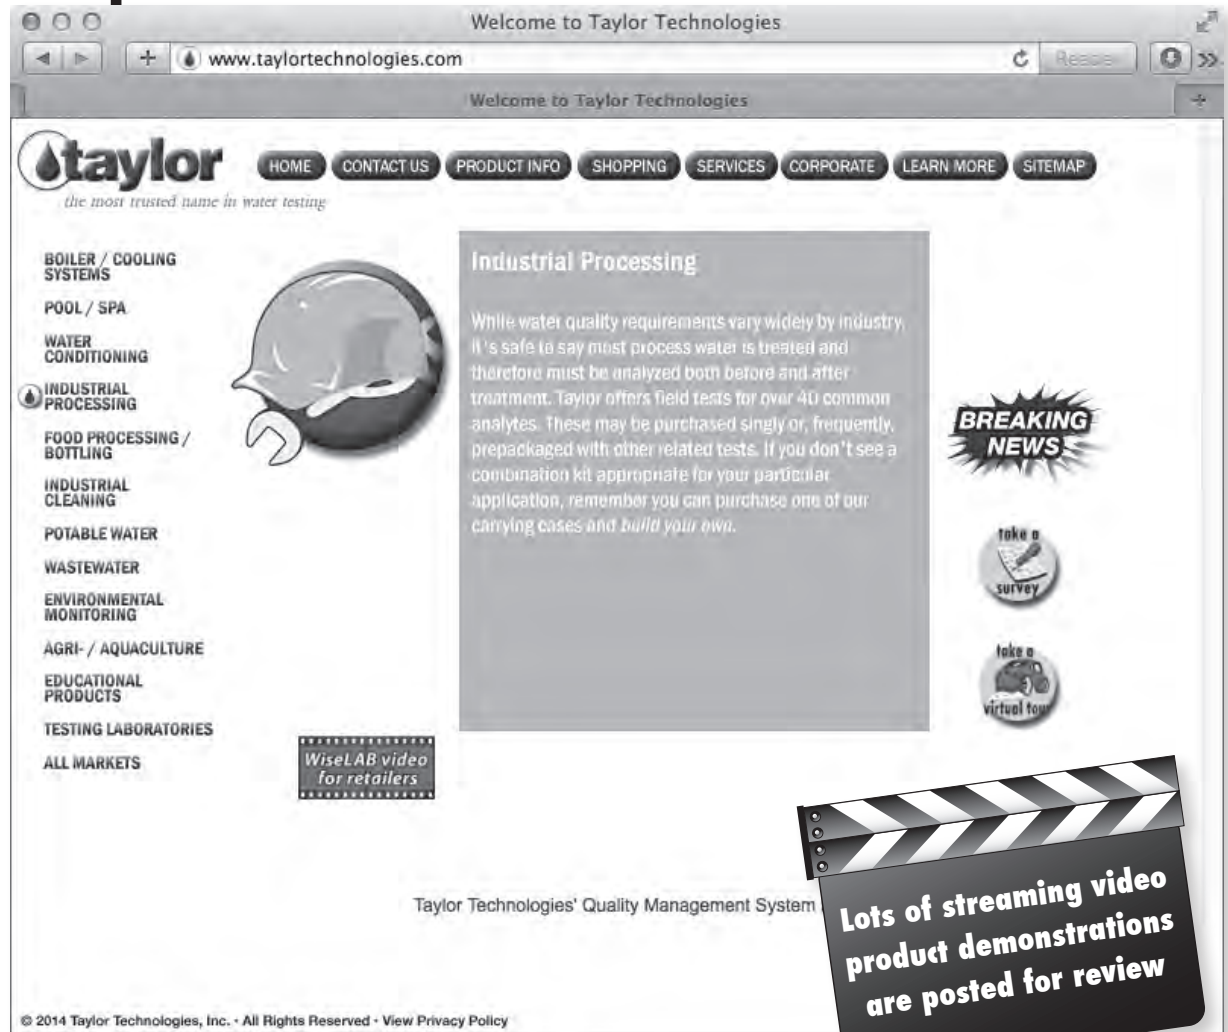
Welcome to Taylor Technologies

www.taylortechnologies.com

Reader

Welcome to Taylor Technologies

taylor
the most trusted name in water testing

HOME CONTACT US PRODUCT INFO SHOPPING SERVICES CORPORATE LEARN MORE SITEMAP

BOILER / COOLING SYSTEMS
POOL / SPA
WATER CONDITIONING
INDUSTRIAL PROCESSING
FOOD PROCESSING / BOTTLING
INDUSTRIAL CLEANING
POTABLE WATER
WASTEWATER
ENVIRONMENTAL MONITORING
AGRI- / AQUACULTURE
EDUCATIONAL PRODUCTS
TESTING LABORATORIES
ALL MARKETS

Industrial Processing

While water quality requirements vary widely by industry, it's safe to say most process water is treated and therefore must be analyzed both before and after treatment. Taylor offers field tests for over 40 common analytes. These may be purchased singly or, frequently, prepackaged with other related tests. If you don't see a combination kit appropriate for your particular application, remember you can purchase one of our carrying cases and build your own.

BREAKING NEWS

take a survey

take a virtual tour

WiseLAB video for retailers

Taylor Technologies' Quality Management System

Lots of streaming video product demonstrations are posted for review

© 2014 Taylor Technologies, Inc. · All Rights Reserved · View Privacy Policy